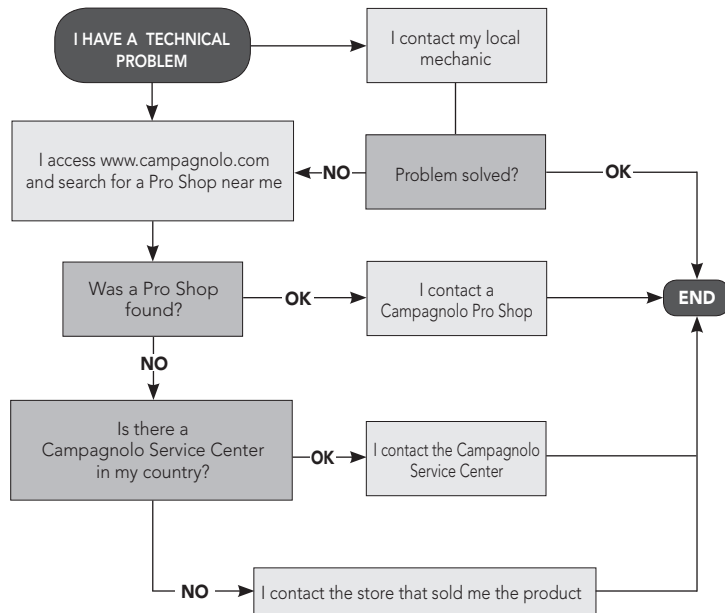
I HAVE A TECHNICAL PROBLEM

I contact my local mechanic

I access www.campagnolo.com and search for a Pro Shop near me

NO

Problem solved?

OK

Was a Pro Shop found?

OK

I contact a Campagnolo Pro Shop

END

NO

Is there a Campagnolo Service Center in my country?

OK

I contact the Campagnolo Service Center

NO

I contact the store that sold me the product